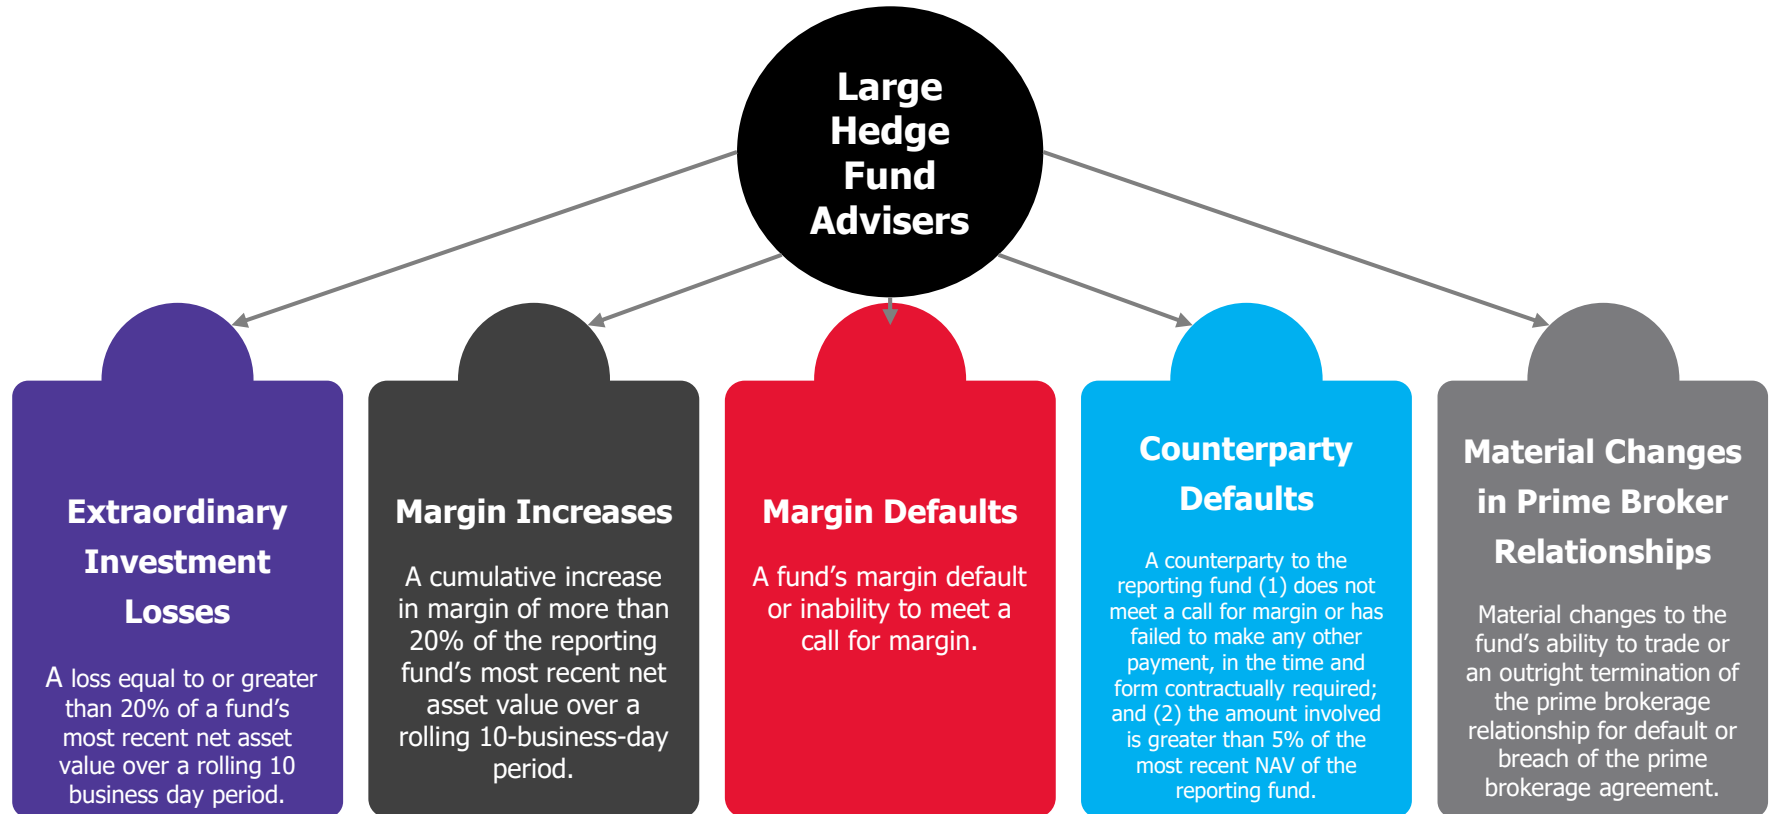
Large Hedge Fund Advisers

Extraordinary Investment Losses

A loss equal to or greater than 20% of a fund's most recent net asset value over a rolling 10 business day period.

Margin Increases

A cumulative increase in margin of more than 20% of the reporting fund's most recent net asset value over a rolling 10-business-day period.

Margin Defaults

A fund's margin default or inability to meet a call for margin.

Counterparty Defaults

A counterparty to the reporting fund (1) does not meet a call for margin or has failed to make any other payment, in the time and form contractually required; and (2) the amount involved is greater than 5% of the most recent NAV of the reporting fund.

Material Changes in Prime Broker Relationships

Material changes to the fund's ability to trade or an outright termination of the prime brokerage relationship for default or breach of the prime brokerage agreement.